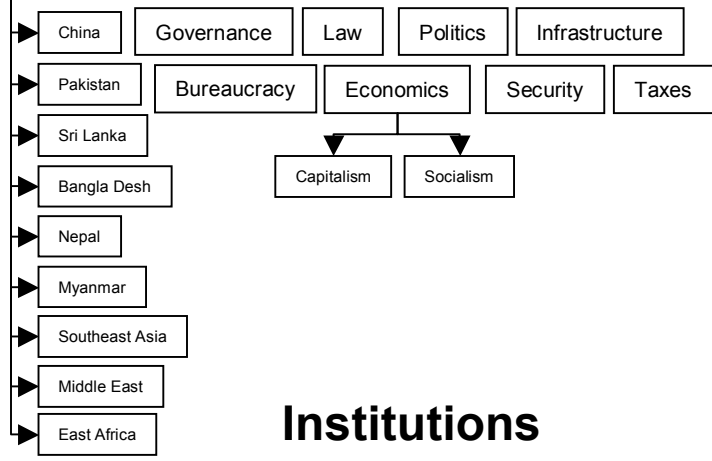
China

Governance

Law

Politics

Infrastructure

Pakistan

Bureaucracy

Economics

Security

Taxes

Sri Lanka

Capitalism

Socialism

Bangla Desh

Nepal

Myanmar

Southeast Asia

Middle East

East Africa

Institutions